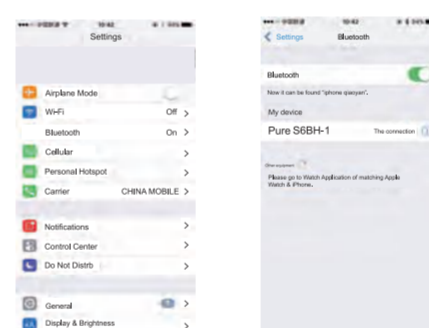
10:42

Settings

Airplane Mode

Wi-Fi Off >

Bluetooth On >

Cellular >

Personal Hotspot >

Carrier CHINA MOBILE >

Notifications >

Control Center >

Do Not Distrb >

General >

Display & Brightness >

10:42

< Settings Bluetooth

Bluetooth

Now it can be found "iphone qiaoyan".

My device

Pure S6BH-1 The connection

Other equipment

Please go to Watch Application of matching Apple Watch & iPhone.